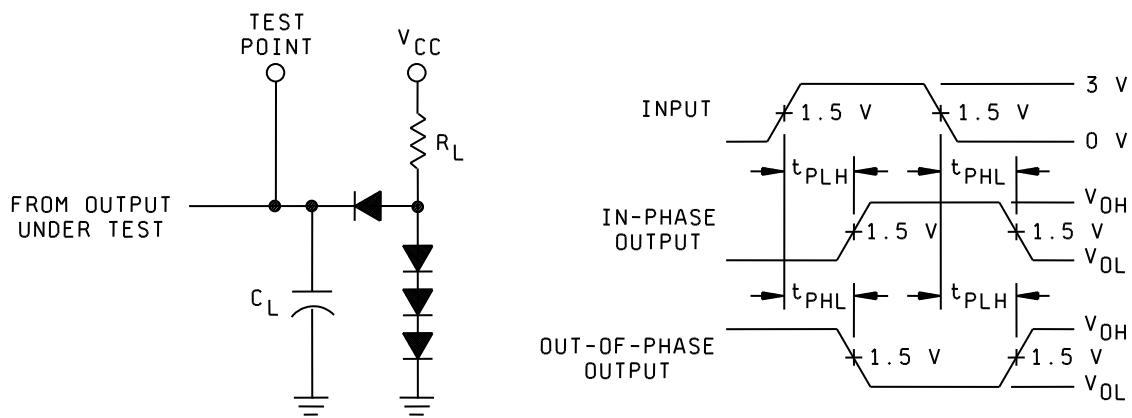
TEST POINT

$V_{CC}$

$R_L$

FROM OUTPUT UNDER TEST

$C_L$

INPUT

1.5 V

1.5 V

3 V

0 V

$t_{PLH}$

$t_{PHL}$

$V_{OH}$

IN-PHASE OUTPUT

1.5 V

1.5 V

$V_{OL}$

$t_{PHL}$

$t_{PLH}$

OUT-OF-PHASE OUTPUT

$V_{OH}$

1.5 V

1.5 V

$V_{OL}$